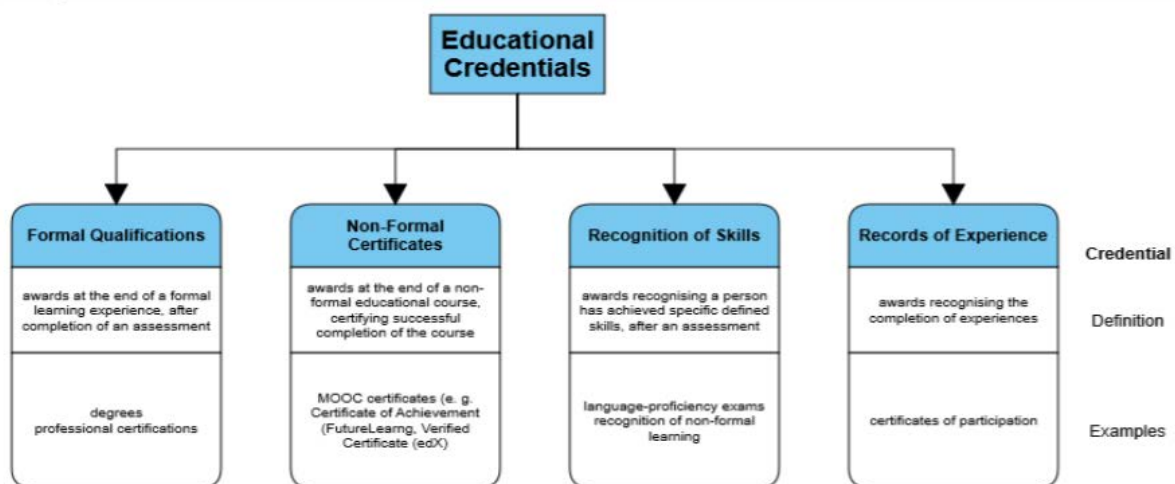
Educational Credentials

Formal Qualifications

awards at the end of a formal learning experience, after completion of an assessment

degrees
professional certifications

Non-Formal Certificates

awards at the end of a non-formal educational course, certifying successful completion of the course

MOOC certificates (e. g. Certificate of Achievement (FutureLearng, Verified Certificate (edX)

Recognition of Skills

awards recognising a person has achieved specific defined skills, after an assessment

language-proficiency exams
recognition of non-formal learning

Records of Experience

awards recognising the completion of experiences

certificates of participation

Credential

Definition

Examples